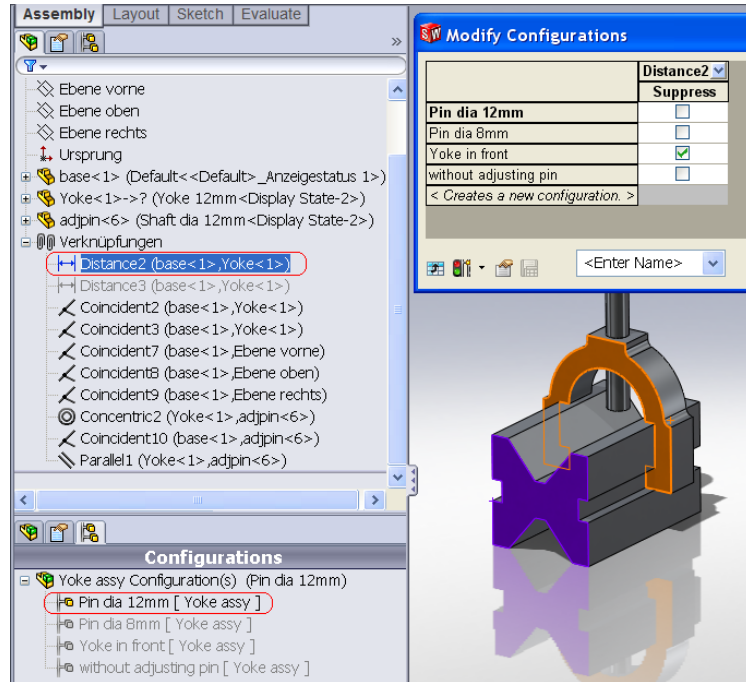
Assembly | Layout | Sketch | Evaluate

Ebene vorne
Ebene oben
Ebene rechts
Ursprung
base<1> (Default<<Default>_Anzeigestatus 1>)
Yoke<1>->? (Yoke 12mm<Display State-2>)
adjpin<6> (Shaft dia 12mm<Display State-2>)
Verknüpfungen
Distance2 (base<1>,Yoke<1>)
Distance3 (base<1>,Yoke<1>)
Coincident2 (base<1>,Yoke<1>)
Coincident3 (base<1>,Yoke<1>)
Coincident7 (base<1>,Ebene vorne)
Coincident8 (base<1>,Ebene oben)
Coincident9 (base<1>,Ebene rechts)
Concentric2 (Yoke<1>,adjpin<6>)
Coincident10 (base<1>,adjpin<6>)
Parallel1 (Yoke<1>,adjpin<6>)

Configurations
Yoke assy Configuration(s) (Pin dia 12mm)
Pin dia 12mm [ Yoke assy ]
Pin dia 8mm [ Yoke assy ]
Yoke in front [ Yoke assy ]
without adjusting pin [ Yoke assy ]

Modify Configurations

| | Distance2 |
|---|---|
| | Suppress |
| Pin dia 12mm | ☐ |
| Pin dia 8mm | ☐ |
| Yoke in front | ☑ |
| without adjusting pin | ☐ |
| < Creates a new configuration. > | |

<Enter Name>